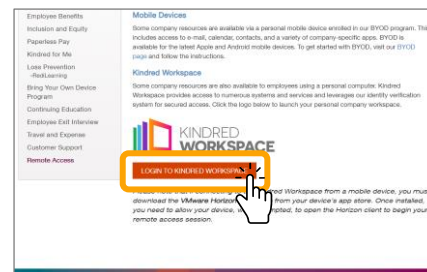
Employee Benefits
Inclusion and Equity
Paperless Pay
Kindred for Me
Loss Prevention -RediLearning
Bring Your Own Device Program
Continuing Education
Employee Exit Interview
Travel and Expense
Customer Support
Remote Access

Mobile Devices

Some company resources are available via a personal mobile device enrolled in our BYOD program. This includes access to e-mail, calendar, contacts, and a variety of company-specific apps. BYOD is available for the latest Apple and Android mobile devices. To get started with BYOD, visit our BYOD page and follow the instructions.

Kindred Workspace

Some company resources are also available to employees using a personal computer. Kindred Workspace provides access to numerous systems and services and leverages our identity verification system for secured access. Click the logo below to launch your personal company workspace.

KINDRED WORKSPACE

LOGIN TO KINDRED WORKSPA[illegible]

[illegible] Kindred Workspace from a mobile device, you must download the VMware Horizon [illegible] from your device's app store. Once installed, you need to allow your device, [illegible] prompted, to open the Horizon client to begin your remote access session.